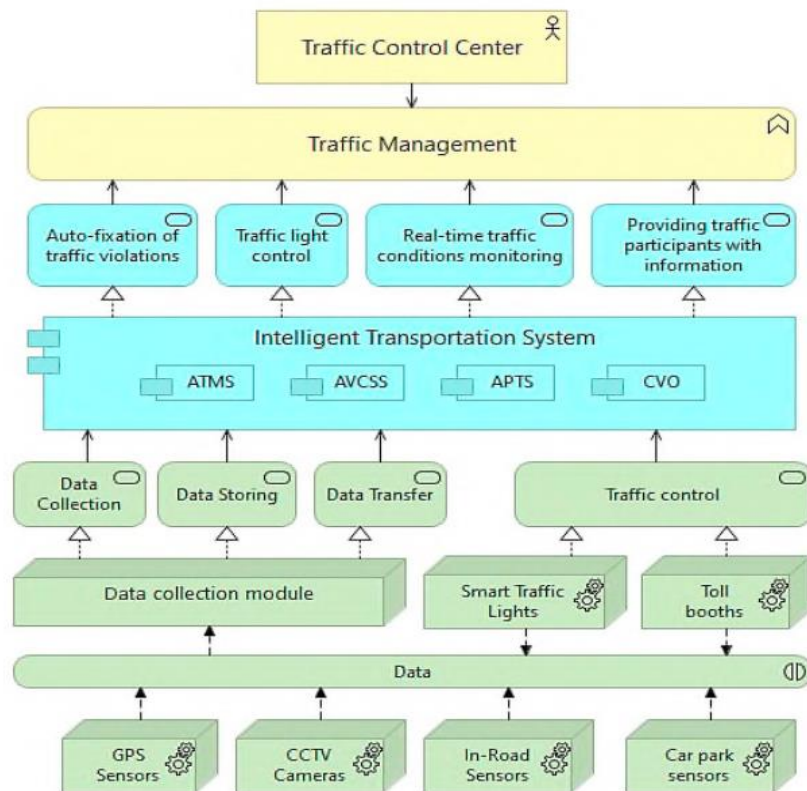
Traffic Control Center

Traffic Management

Auto-fixation of traffic violations

Traffic light control

Real-time traffic conditions monitoring

Providing traffic participants with information

Intelligent Transportation System

ATMS

AVCSS

APTS

CVO

Data Collection

Data Storing

Data Transfer

Traffic control

Data collection module

Smart Traffic Lights

Toll booths

Data

GPS Sensors

CCTV Cameras

In-Road Sensors

Car park sensors